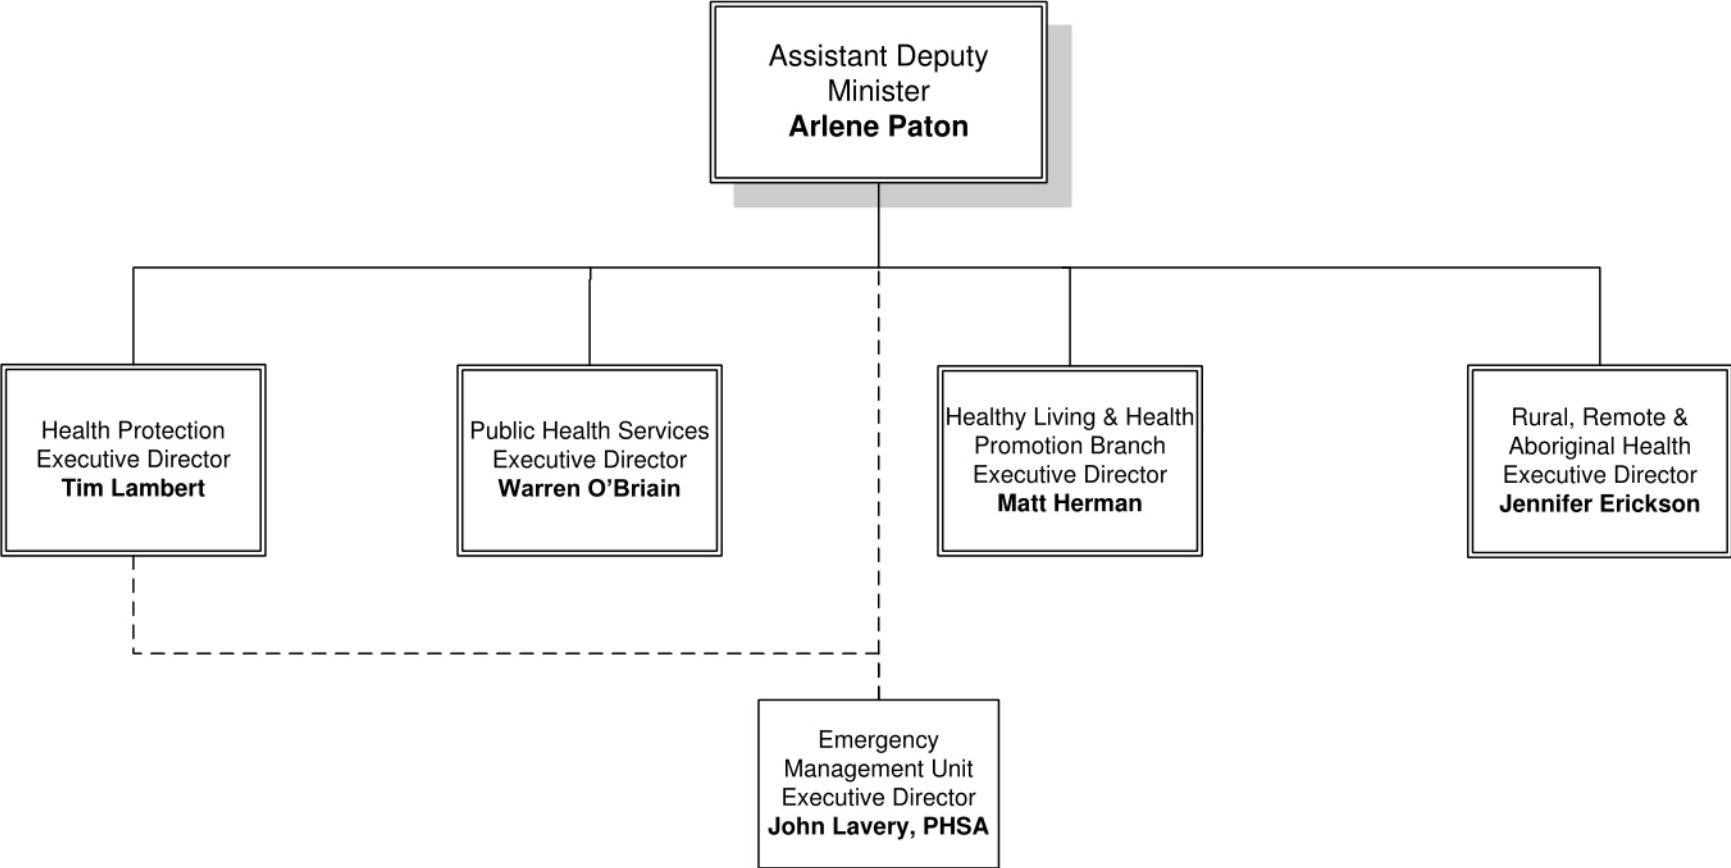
Assistant Deputy Minister
**Arlene Paton**

Health Protection Executive Director
**Tim Lambert**

Public Health Services Executive Director
**Warren O'Briain**

Healthy Living & Health Promotion Branch Executive Director
**Matt Herman**

Rural, Remote & Aboriginal Health Executive Director
**Jennifer Erickson**

Emergency Management Unit Executive Director
**John Lavery, PHSA**